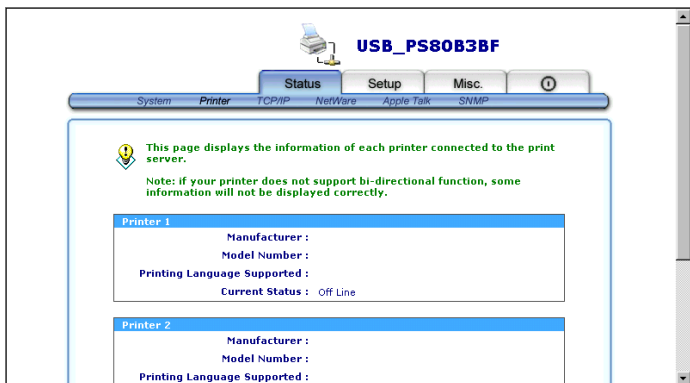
USB_PS80B3BF

Status | Setup | Misc. | ⓘ

System | Printer | TCP/IP | NetWare | Apple Talk | SNMP

This page displays the information of each printer connected to the print server.

Note: if your printer does not support bi-directional function, some information will not be displayed correctly.

Printer 1

Manufacturer :

Model Number :

Printing Language Supported :

Current Status : Off Line

Printer 2

Manufacturer :

Model Number :

Printing Language Supported :